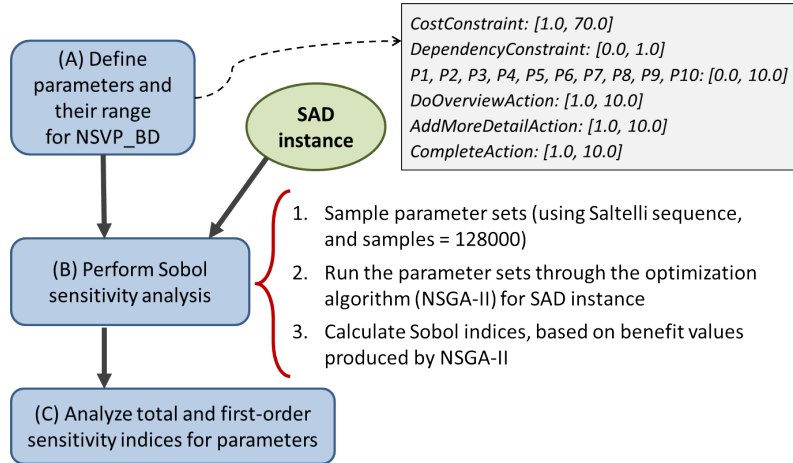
(A) Define parameters and their range for NSVP_BD

CostConstraint: [1.0, 70.0]
DependencyConstraint: [0.0, 1.0]
P1, P2, P3, P4, P5, P6, P7, P8, P9, P10: [0.0, 10.0]
DoOverviewAction: [1.0, 10.0]
AddMoreDetailAction: [1.0, 10.0]
CompleteAction: [1.0, 10.0]

SAD instance

(B) Perform Sobol sensitivity analysis

1. Sample parameter sets (using Saltelli sequence, and samples = 128000)
2. Run the parameter sets through the optimization algorithm (NSGA-II) for SAD instance
3. Calculate Sobol indices, based on benefit values produced by NSGA-II

(C) Analyze total and first-order sensitivity indices for parameters